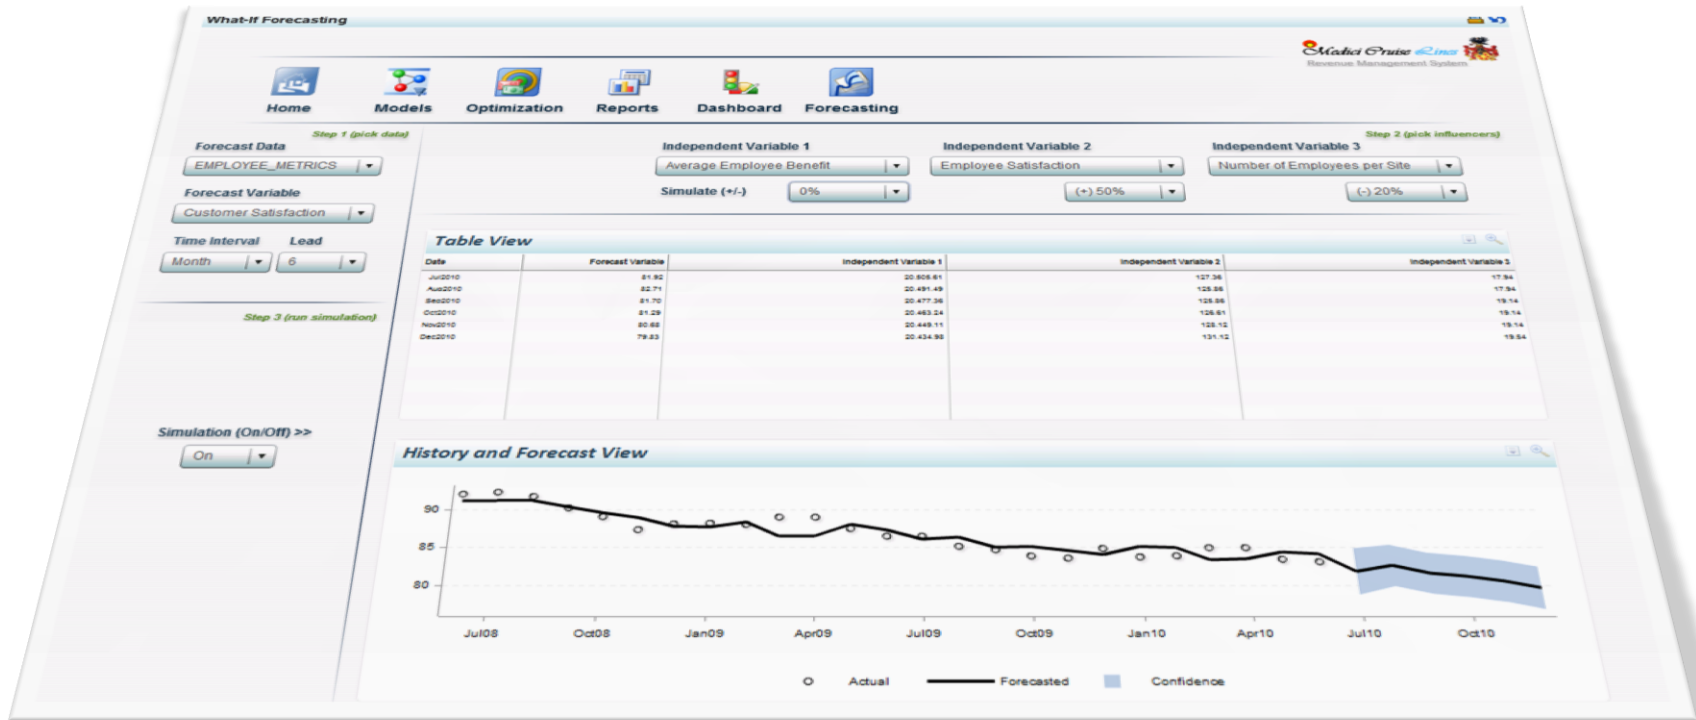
What-If Forecasting

Medici Cruise Lines
Revenue Management System

Home Models Optimization Reports Dashboard Forecasting

Step 1 (pick data)
Forecast Data
EMPLOYEE_METRICS
Forecast Variable
Customer Satisfaction
Time Interval Lead
Month 6

Step 3 (run simulation)

Simulation (On/Off) >>
On

Step 2 (pick influencers)
Independent Variable 1
Average Employee Benefit
Independent Variable 2
Employee Satisfaction
Independent Variable 3
Number of Employees per Site
Simulate (+/-) 0% (+) 50% (-) 20%

Table View

| Date | Forecast Variable | Independent Variable 1 | Independent Variable 2 | Independent Variable 3 |
|---|---|---|---|---|
| Jul2010 | 81.92 | 20,505.61 | 127.36 | 17.94 |
| Aug2010 | 82.71 | 20,491.49 | 125.86 | 17.94 |
| Sep2010 | 81.70 | 20,477.36 | 125.86 | 19.14 |
| Oct2010 | 81.29 | 20,463.24 | 126.61 | 19.14 |
| Nov2010 | 80.68 | 20,449.11 | 128.12 | 19.14 |
| Dec2010 | 79.83 | 20,434.98 | 131.12 | 19.54 |

History and Forecast View

90
85
80
Jul08 Oct08 Jan09 Apr09 Jul09 Oct09 Jan10 Apr10 Jul10 Oct10

Actual Forecasted Confidence